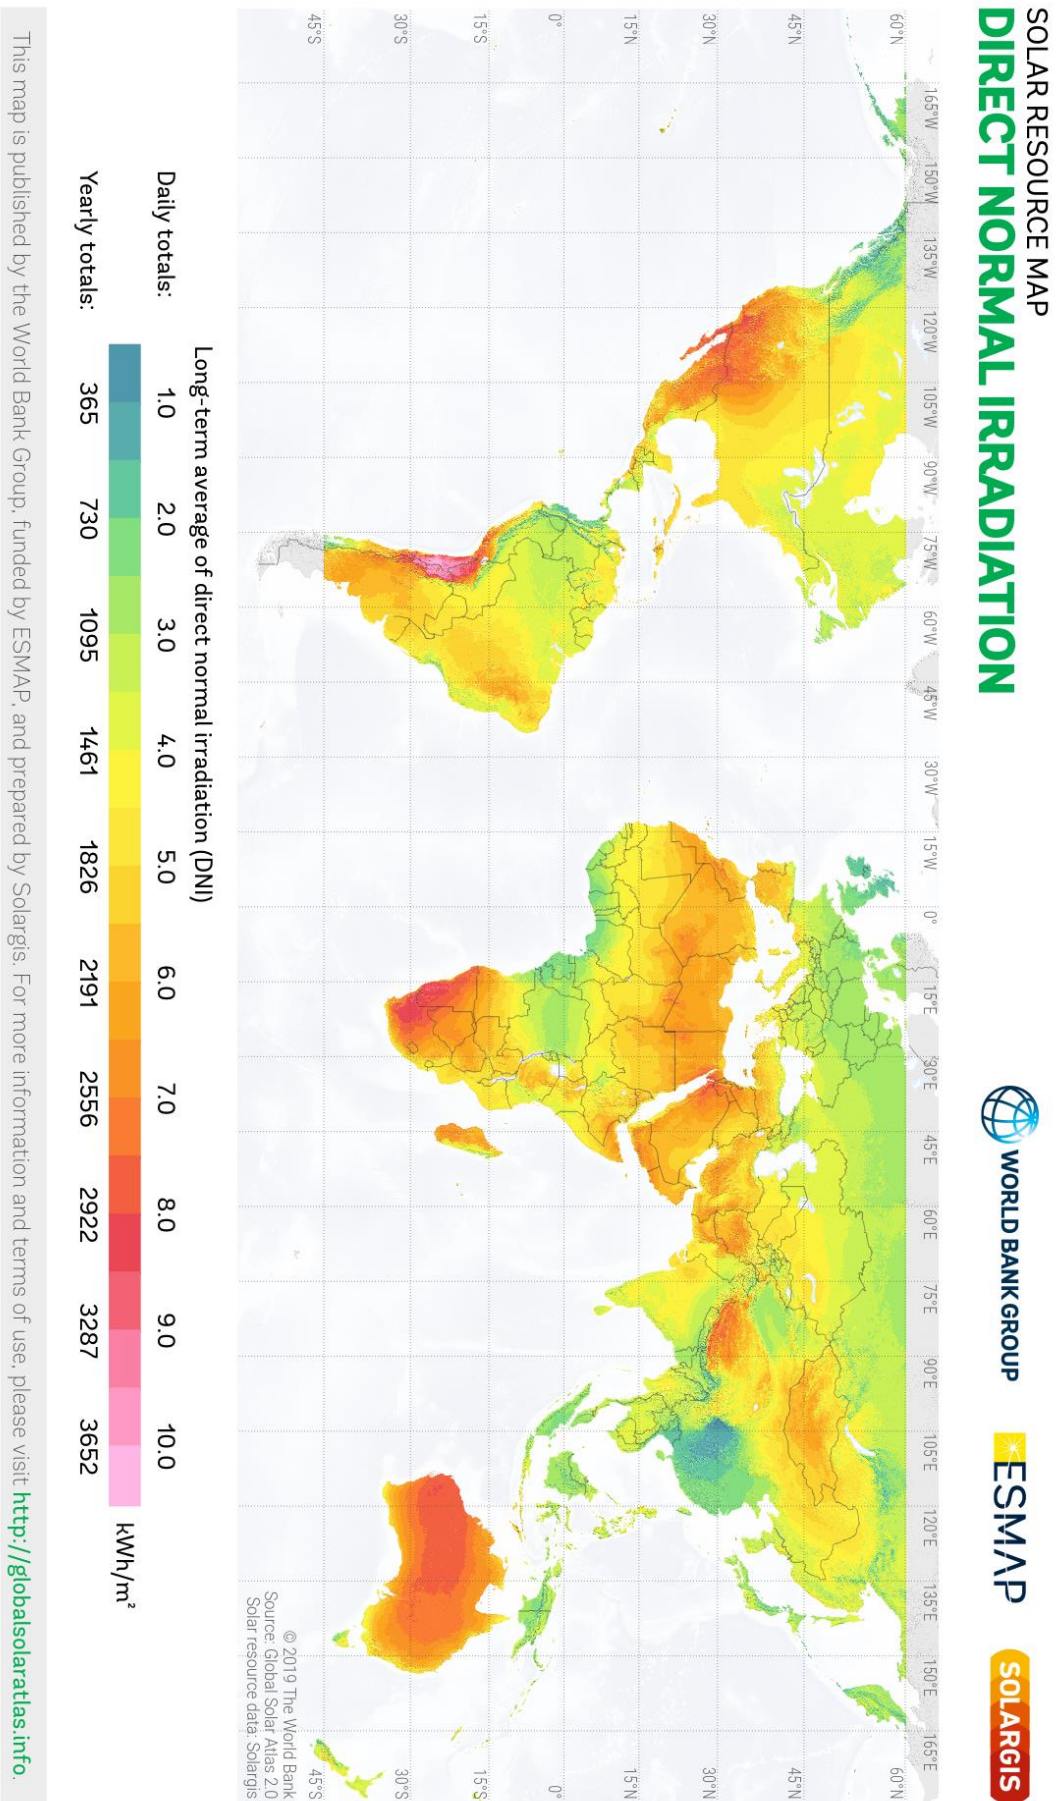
SOLAR RESOURCE MAP
DIRECT NORMAL IRRADIATION

WORLD BANK GROUP
ESMAP
SOLARGIS

165°W 150°W 135°W 120°W 105°W 90°W 75°W 60°W 45°W 30°W 15°W 0° 15°E 30°E 45°E 60°E 75°E 90°E 105°E 120°E 135°E 150°E 165°E

60°N 45°N 30°N 15°N 0° 15°S 30°S 45°S

60°N 45°N 30°N 15°N 0° 15°S 30°S 45°S

© 2019 The World Bank
Source: Global Solar Atlas 2.0
Solar resource data: Solargis

Long-term average of direct normal irradiation (DNI)

| Daily totals: | 1.0 | 2.0 | 3.0 | 4.0 | 5.0 | 6.0 | 7.0 | 8.0 | 9.0 | 10.0 |
|---|---|---|---|---|---|---|---|---|---|---|
| Yearly totals: | 365 | 730 | 1095 | 1461 | 1826 | 2191 | 2556 | 2922 | 3287 | 3652 |

kWh/m²

This map is published by the World Bank Group, funded by ESMAP, and prepared by Solargis. For more information and terms of use, please visit http://globalsolaratlas.info.